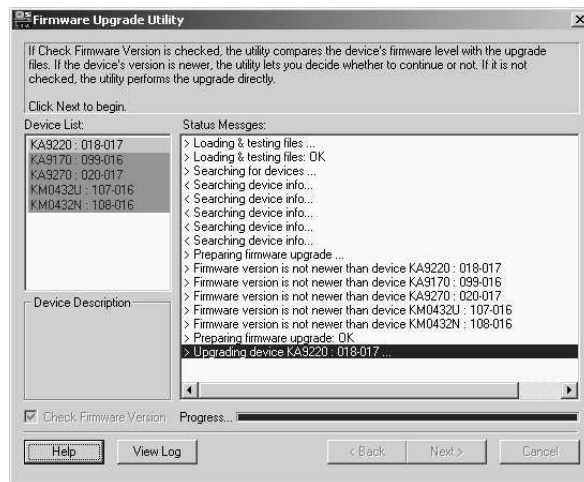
Firmware Upgrade Utility

If Check Firmware Version is checked, the utility compares the device's firmware level with the upgrade files. If the device's version is newer, the utility lets you decide whether to continue or not. If it is not checked, the utility performs the upgrade directly.

Click Next to begin.

Device List:
KA9220 : 018-017
KA9170 : 099-016
KA9270 : 020-017
KM0432U : 107-016
KM0432N : 108-016

Device Description

Status Messges:
> Loading & testing files ...
> Loading & testing files: OK
> Searching for devices ...
< Searching device info...
< Searching device info...
< Searching device info...
< Searching device info...
< Searching device info...
> Preparing firmware upgrade ...
> Firmware version is not newer than device KA9220 : 018-017
> Firmware version is not newer than device KA9170 : 099-016
> Firmware version is not newer than device KA9270 : 020-017
> Firmware version is not newer than device KM0432U : 107-016
> Firmware version is not newer than device KM0432N : 108-016
> Preparing firmware upgrade: OK
> Upgrading device KA9220 : 018-017 ...

Check Firmware Version

Progress...

Help

View Log

< Back

Next >

Cancel